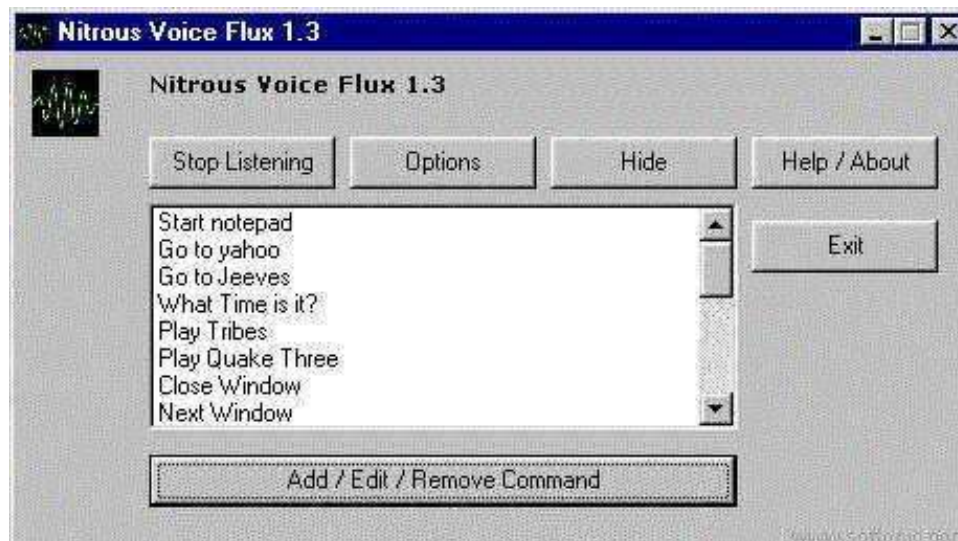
Nitrous Voice Flux 1.3

Nitrous Voice Flux 1.3

Stop Listening

Options

Hide

Help / About

Start notepad
Go to yahoo
Go to Jeeves
What Time is it?
Play Tribes
Play Quake Three
Close Window
Next Window

Exit

Add / Edit / Remove Command

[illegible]